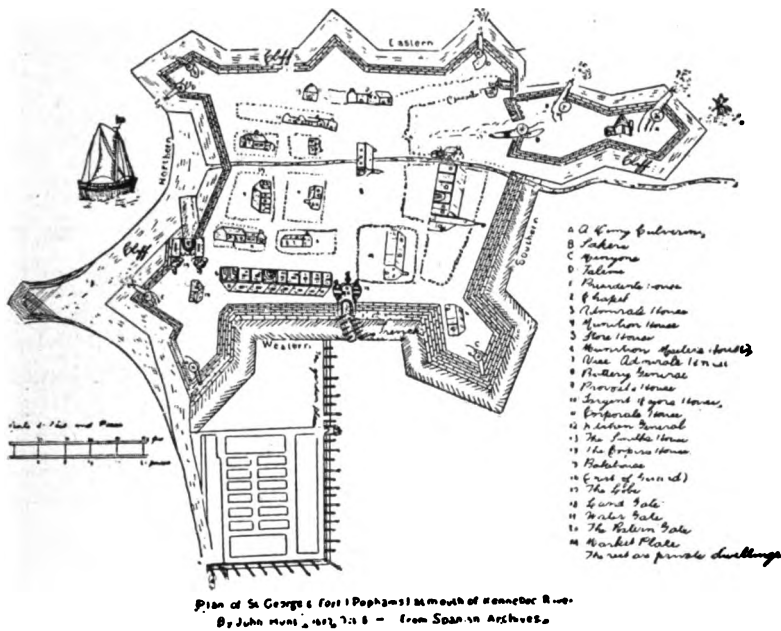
Eastern
Cliff
Northern
Cliff
Cliff
Southern
Western
Trench
Cliff

A A Long Culverin
B Saker
C Minyon
D Falcon
1 President's House
2 Chapel
3 Admirals House
4 Munition House
5 Store House
6 Munition Master's House(?)
7 Vice Admirals House
8 Buttery General
9 Provosts House
10 Sergeant Major's House
11 Corporals House
12 Kitchen General
13 The Smiths House
14 The Coopers House
15 Bakehouse
16 Court of Guard
17 The Gate
18 Land Gate
19 Water Gate
20 The Postern Gate
21 Market Place
The rest are private dwellings

Scale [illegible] Feet and Paces

Plan of St George's Fort (Popham) at mouth of Kennebec River By John Hunt, 1607, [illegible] — From Spanish Archives.